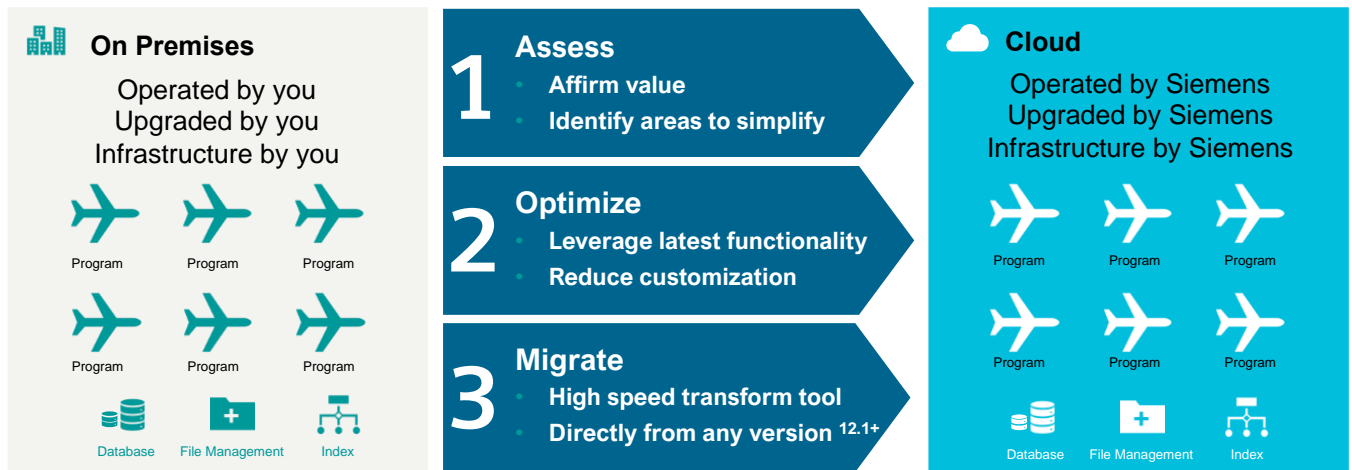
On Premises

Operated by you
Upgraded by you
Infrastructure by you

Program Program Program

Program Program Program

Database File Management Index

1 Assess
• Affirm value
• Identify areas to simplify

2 Optimize
• Leverage latest functionality
• Reduce customization

3 Migrate
• High speed transform tool
• Directly from any version $^{12.1+}$

Cloud

Operated by Siemens
Upgraded by Siemens
Infrastructure by Siemens

Program Program Program

Program Program Program

Database File Management Index